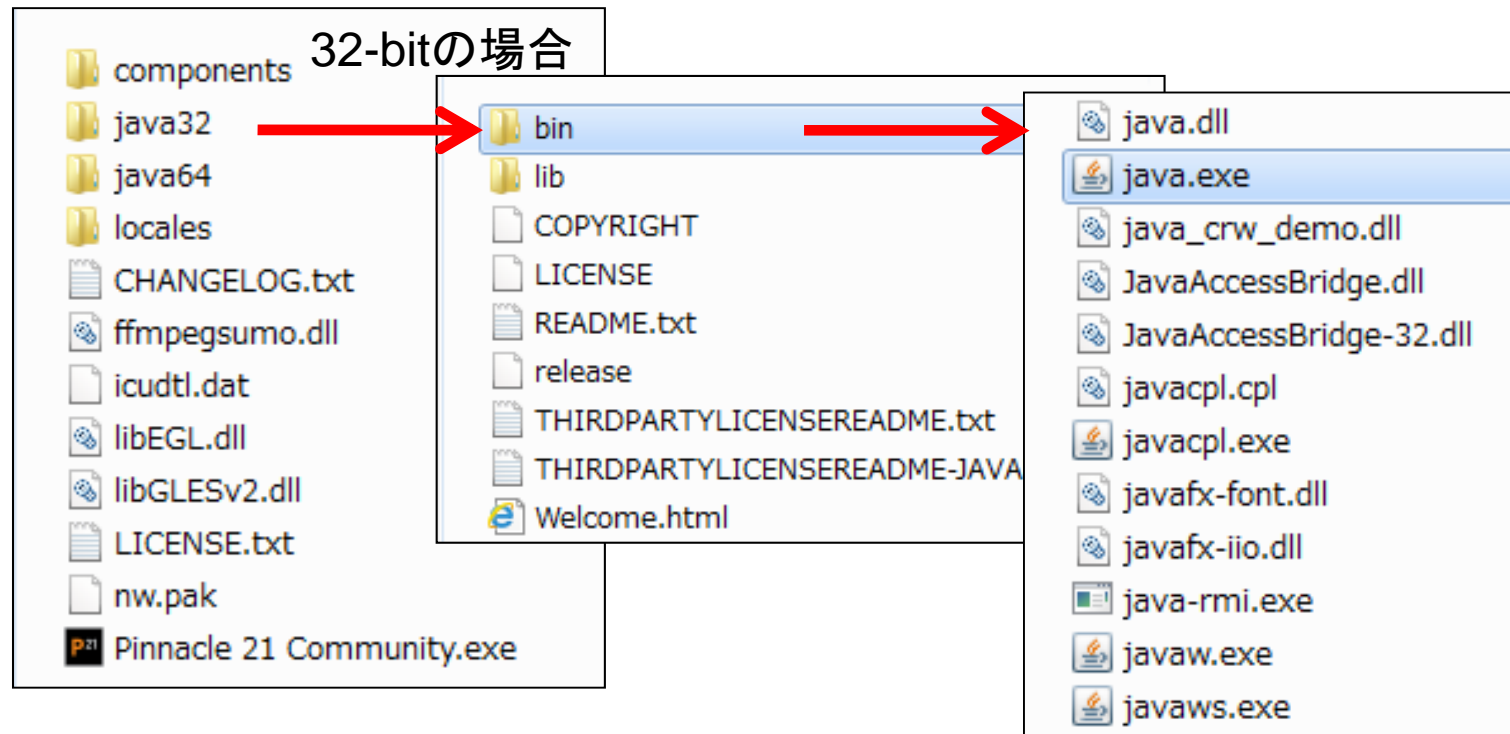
32-bitの場合

components
java32
java64
locales
CHANGELOG.txt
ffmpegsumo.dll
icudtl.dat
libEGL.dll
libGLESv2.dll
LICENSE.txt
nw.pak
Pinnacle 21 Community.exe

bin
lib
COPYRIGHT
LICENSE
README.txt
release
THIRDPARTYLICENSEREADME.txt
THIRDPARTYLICENSEREADME-JAVA
Welcome.html

java.dll
java.exe
java_crw_demo.dll
JavaAccessBridge.dll
JavaAccessBridge-32.dll
javacpl.cpl
javacpl.exe
javafx-font.dll
javafx-iio.dll
java-rmi.exe
javaw.exe
javaws.exe